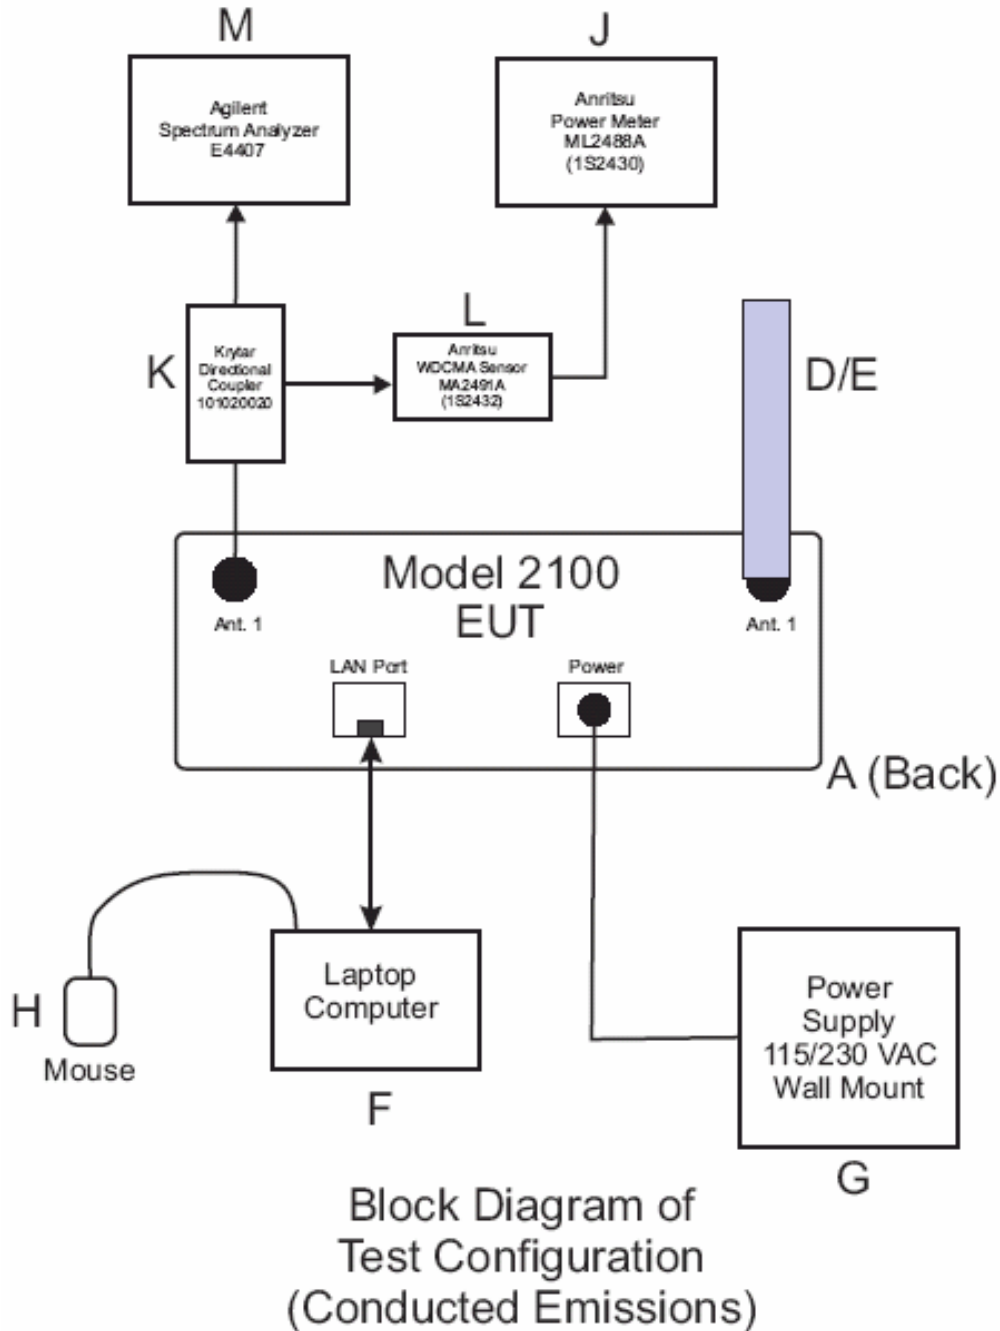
M

Agilent
Spectrum Analyzer
E4407

J

Anritsu
Power Meter
ML2488A
(1S2430)

L

K

Krytar
Directional
Coupler
101020020

Anritsu
WDCMA Sensor
MA2491A
(1S2432)

D/E

Model 2100
EUT

Ant. 1

Ant. 1

LAN Port

Power

A (Back)

H

Mouse

Laptop
Computer

F

Power
Supply
115/230 VAC
Wall Mount

G

Block Diagram of
Test Configuration
(Conducted Emissions)